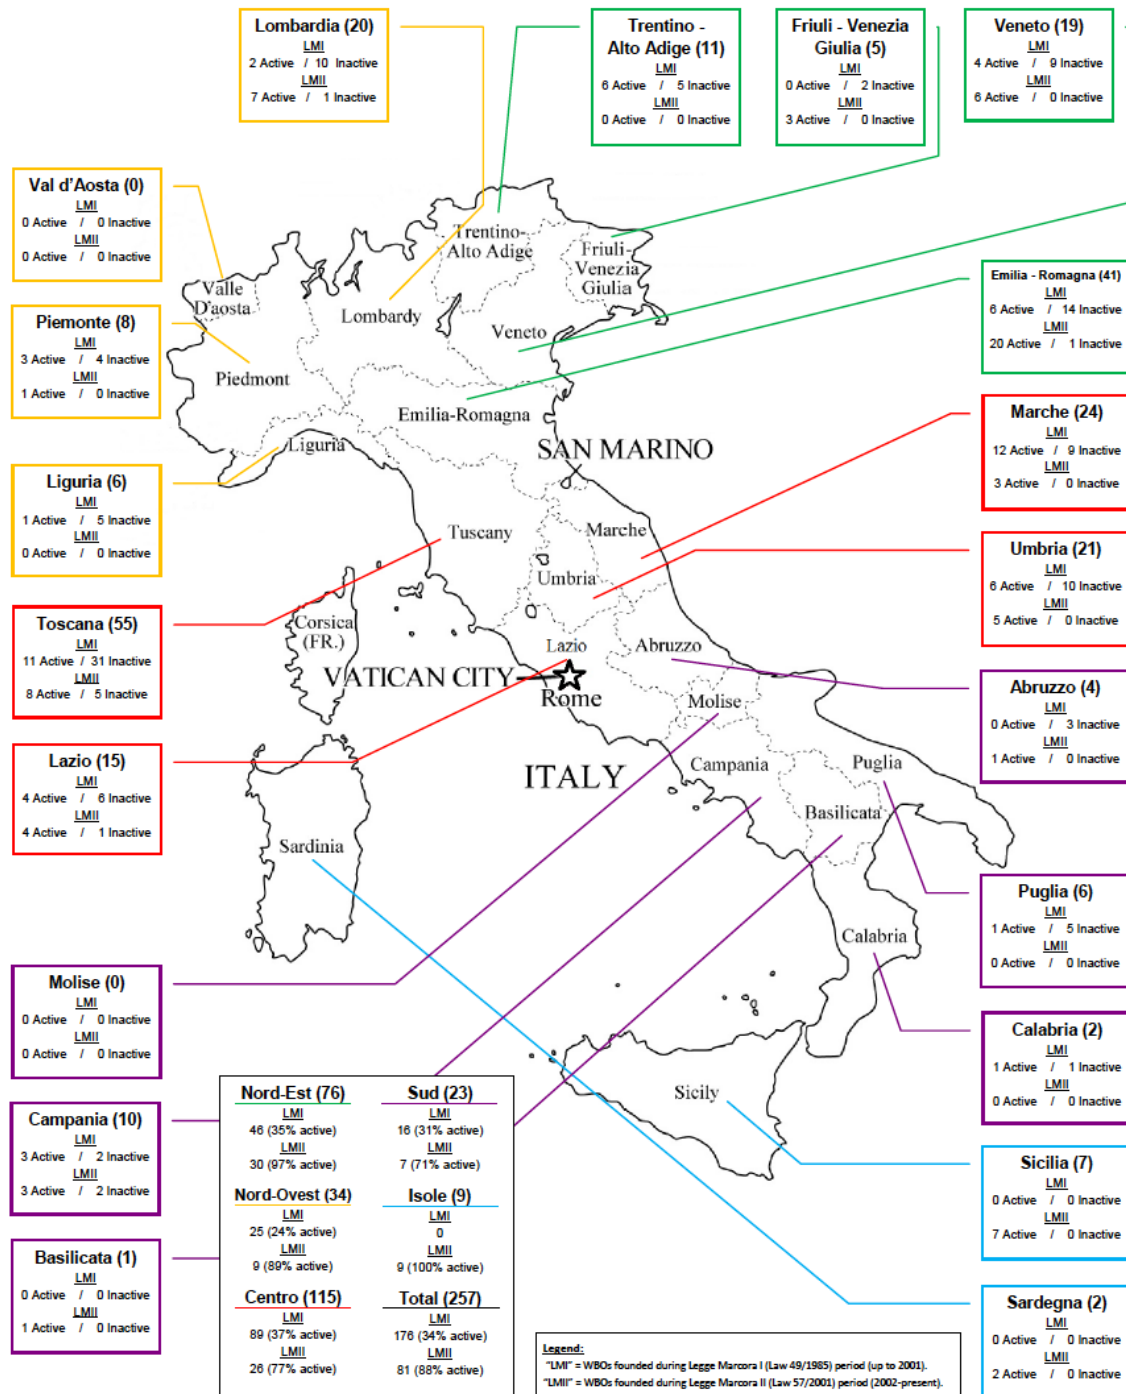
Lombardia (20)
LMI
2 Active / 10 Inactive
LMII
7 Active / 1 Inactive

Trentino - Alto Adige (11)
LMI
6 Active / 5 Inactive
LMII
0 Active / 0 Inactive

Friuli - Venezia Giulia (5)
LMI
0 Active / 2 Inactive
LMII
3 Active / 0 Inactive

Veneto (19)
LMI
4 Active / 9 Inactive
LMII
6 Active / 0 Inactive

Val d'Aosta (0)
LMI
0 Active / 0 Inactive
LMII
0 Active / 0 Inactive

Piemonte (8)
LMI
3 Active / 4 Inactive
LMII
1 Active / 0 Inactive

Liguria (6)
LMI
1 Active / 5 Inactive
LMII
0 Active / 0 Inactive

Toscana (55)
LMI
11 Active / 31 Inactive
LMII
8 Active / 5 Inactive

Lazio (15)
LMI
4 Active / 6 Inactive
LMII
4 Active / 1 Inactive

Emilia - Romagna (41)
LMI
6 Active / 14 Inactive
LMII
20 Active / 1 Inactive

Marche (24)
LMI
12 Active / 9 Inactive
LMII
3 Active / 0 Inactive

Umbria (21)
LMI
6 Active / 10 Inactive
LMII
5 Active / 0 Inactive

Abruzzo (4)
LMI
0 Active / 3 Inactive
LMII
1 Active / 0 Inactive

Trentino-Alto Adige
Friuli-Venezia Giulia
Valle D'aosta
Lombardy
Veneto
Piedmont
Emilia-Romagna
Liguria
SAN MARINO
Tuscany
Marche
Umbria
Corsica (FR.)
Lazio
Abruzzo
VATICAN CITY
Rome
Molise
ITALY
Campania
Puglia
Basilicata
Sardinia
Calabria
Sicily

Puglia (6)
LMI
1 Active / 5 Inactive
LMII
0 Active / 0 Inactive

Molise (0)
LMI
0 Active / 0 Inactive
LMII
0 Active / 0 Inactive

Calabria (2)
LMI
1 Active / 1 Inactive
LMII
0 Active / 0 Inactive

Campania (10)
LMI
3 Active / 2 Inactive
LMII
3 Active / 2 Inactive

Nord-Est (76)
LMI
46 (35% active)
LMII
30 (97% active)

Sud (23)
LMI
16 (31% active)
LMII
7 (71% active)

Nord-Ovest (34)
LMI
25 (24% active)
LMII
9 (89% active)

Isole (9)
LMI
0
LMII
9 (100% active)

Centro (115)
LMI
89 (37% active)
LMII
26 (77% active)

Total (257)
LMI
176 (34% active)
LMII
81 (88% active)

Sicilia (7)
LMI
0 Active / 0 Inactive
LMII
7 Active / 0 Inactive

Basilicata (1)
LMI
0 Active / 0 Inactive
LMII
1 Active / 0 Inactive

Legend:
"LMI" = WBOs founded during Legge Marcora I (Law 49/1985) period (up to 2001).
"LMII" = WBOs founded during Legge Marcora II (Law 57/2001) period (2002-present).

Sardegna (2)
LMI
0 Active / 0 Inactive
LMII
2 Active / 0 Inactive